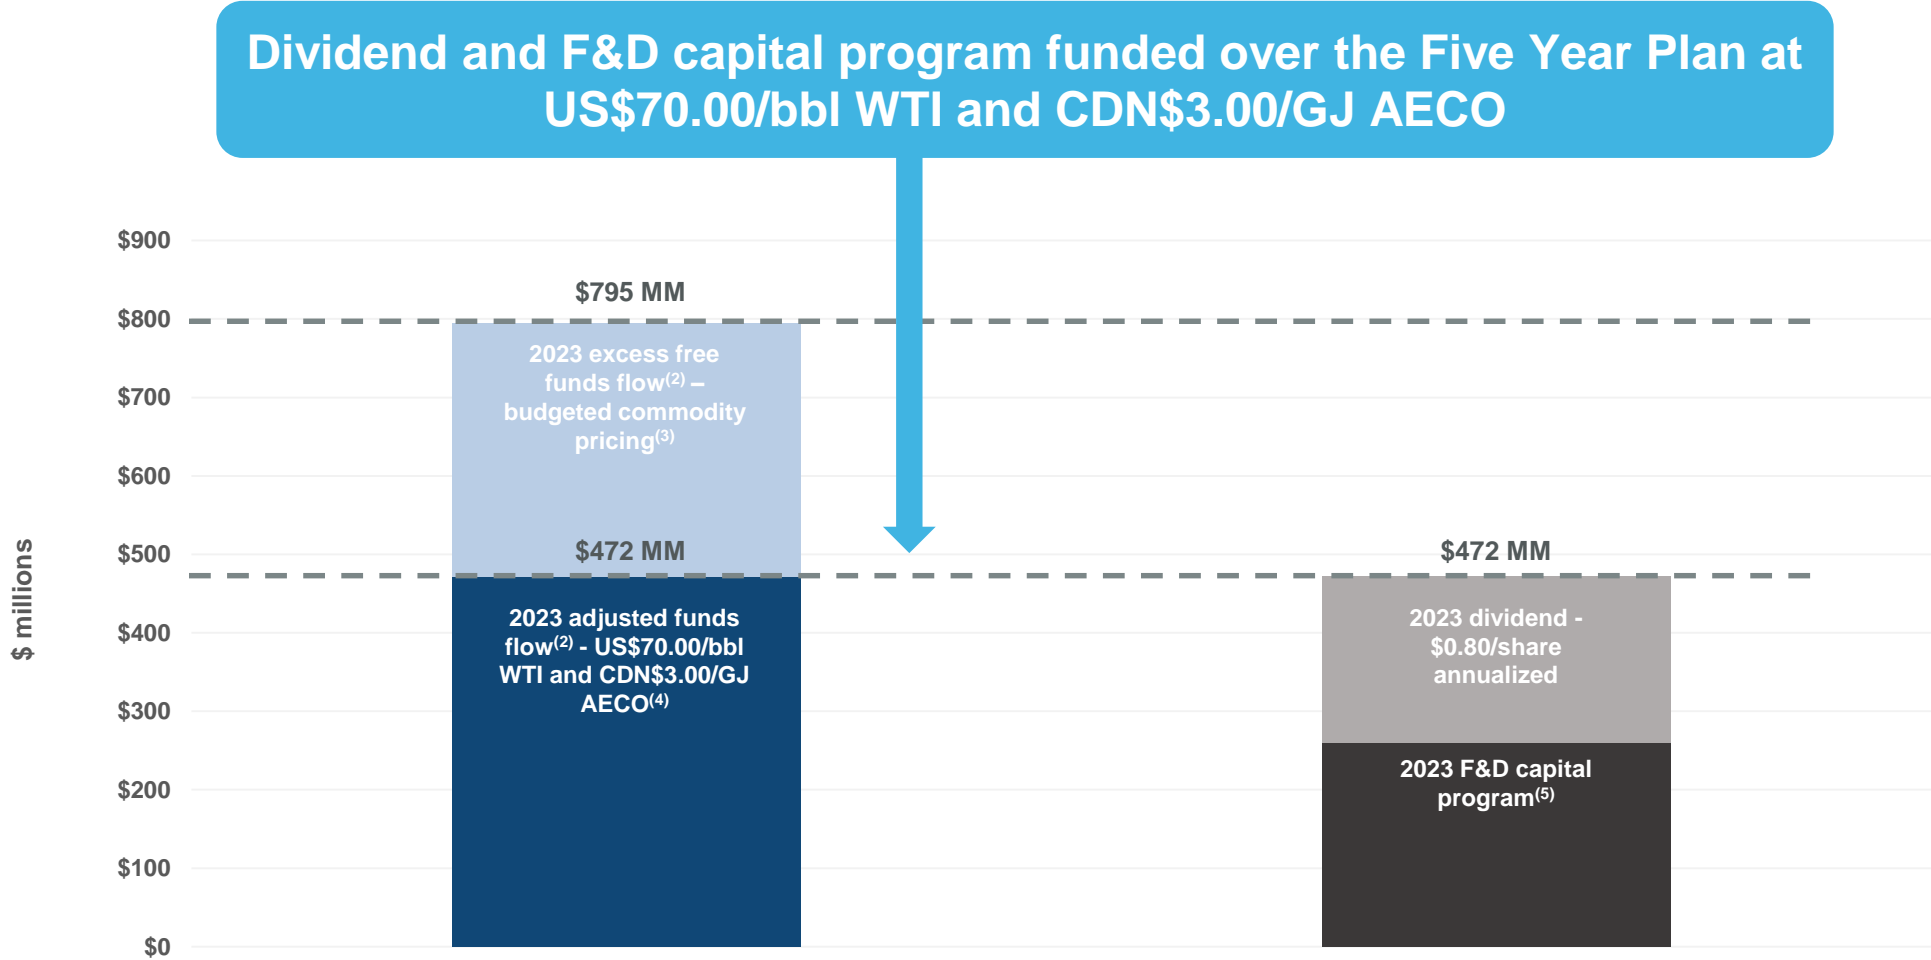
Dividend and F&D capital program funded over the Five Year Plan at US$70.00/bbl WTI and CDN$3.00/GJ AECO

$ millions

$900
$800
$700
$600
$500
$400
$300
$200
$100
$0

$795 MM

2023 excess free funds flow$^{(2)}$ – budgeted commodity pricing$^{(3)}$

$472 MM

2023 adjusted funds flow$^{(2)}$ - US$70.00/bbl WTI and CDN$3.00/GJ AECO$^{(4)}$

$472 MM

2023 dividend - $0.80/share annualized

2023 F&D capital program$^{(5)}$